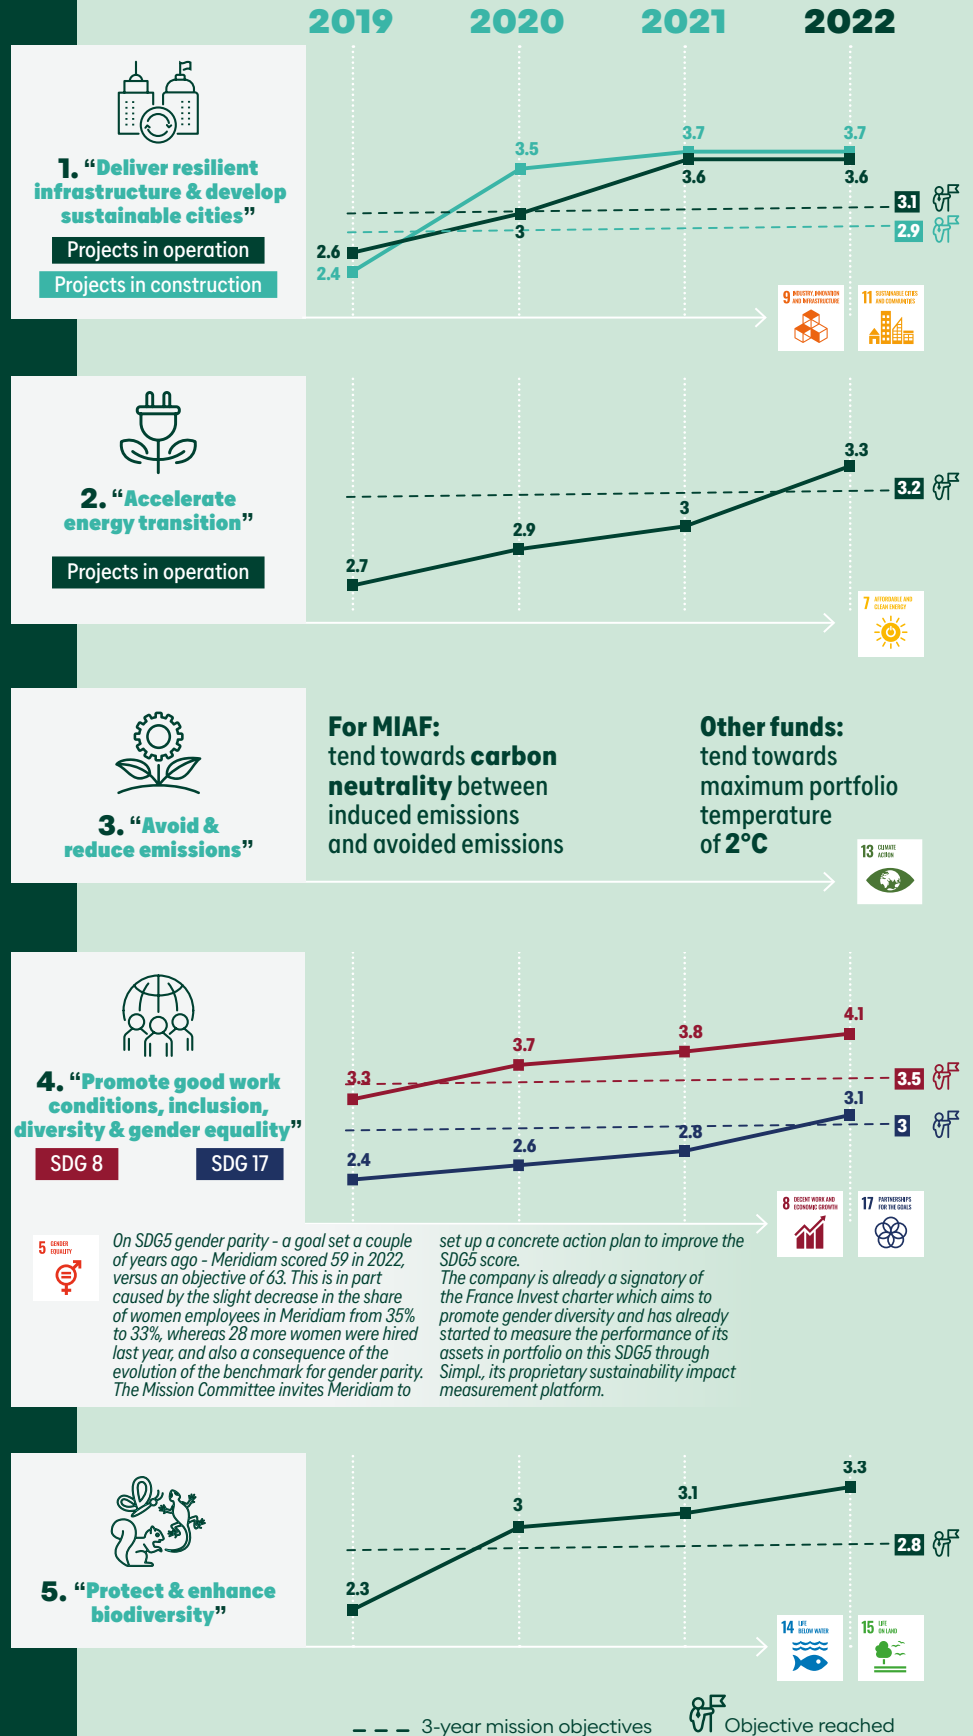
2019 2020 2021 2022

1. "Deliver resilient infrastructure & develop sustainable cities"

Projects in operation

Projects in construction

2.6
2.4
3.5
3
3.7
3.6
3.7
3.6
3.1
2.9

9 INDUSTRY, INNOVATION AND INFRASTRUCTURE
11 SUSTAINABLE CITIES AND COMMUNITIES

2. "Accelerate energy transition"

Projects in operation

2.7
2.9
3
3.3
3.2

7 AFFORDABLE AND CLEAN ENERGY

3. "Avoid & reduce emissions"

For MIAF:
tend towards **carbon neutrality** between induced emissions and avoided emissions

Other funds:
tend towards maximum portfolio temperature of **2°C**

13 CLIMATE ACTION

4. "Promote good work conditions, inclusion, diversity & gender equality"

SDG 8
SDG 17

3.3
3.7
3.8
4.1
3.5
2.4
2.6
2.8
3.1
3

8 DECENT WORK AND ECONOMIC GROWTH
17 PARTNERSHIPS FOR THE GOALS

5 GENDER EQUALITY

On SDG5 gender parity - a goal set a couple of years ago - Meridiam scored 59 in 2022, versus an objective of 63. This is in part caused by the slight decrease in the share of women employees in Meridiam from 35% to 33%, whereas 28 more women were hired last year, and also a consequence of the evolution of the benchmark for gender parity. The Mission Committee invites Meridiam to set up a concrete action plan to improve the SDG5 score. The company is already a signatory of the France Invest charter which aims to promote gender diversity and has already started to measure the performance of its assets in portfolio on this SDG5 through Simpl., its proprietary sustainability impact measurement platform.

5. "Protect & enhance biodiversity"

2.3
3
3.1
3.3
2.8

14 LIFE BELOW WATER
15 LIFE ON LAND

3-year mission objectives
Objective reached